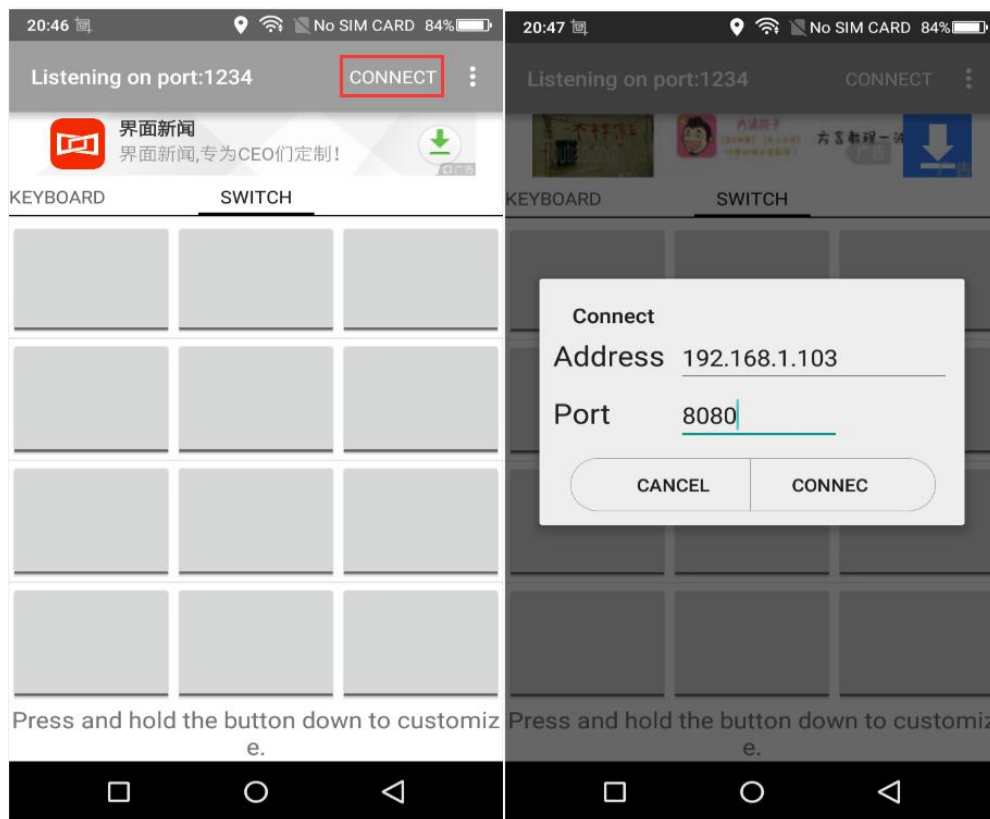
20:46 No SIM CARD 84%

Listening on port:1234 CONNECT

界面新闻
界面新闻,专为CEO们定制!

KEYBOARD SWITCH

Press and hold the button down to customiz e.

20:47 No SIM CARD 84%

Listening on port:1234 CONNECT

KEYBOARD SWITCH

Connect
Address 192.168.1.103
Port 8080

CANCEL CONNEC

Press and hold the button down to customiz e.